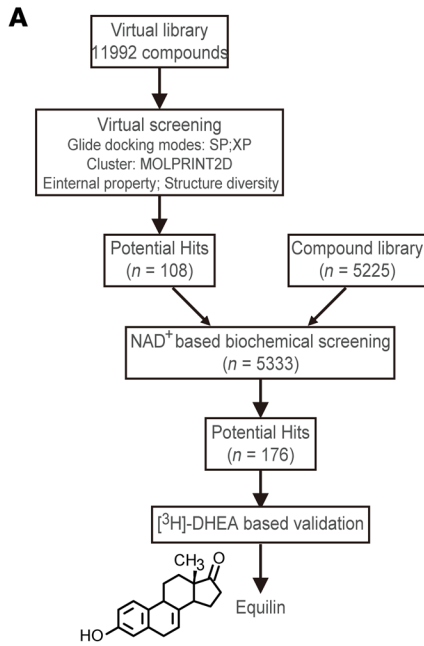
A

Virtual library
11992 compounds

Virtual screening
Glide docking modes: SP;XP
Cluster: MOLPRINT2D
Einternal property; Structure diversity

Potential Hits
($n$ = 108)

Compound library
($n$ = 5225)

$NAD^+$ based biochemical screening
($n$ = 5333)

Potential Hits
($n$ = 176)

[$^3$H]-DHEA based validation

$CH_3$
O
HO

Equilin